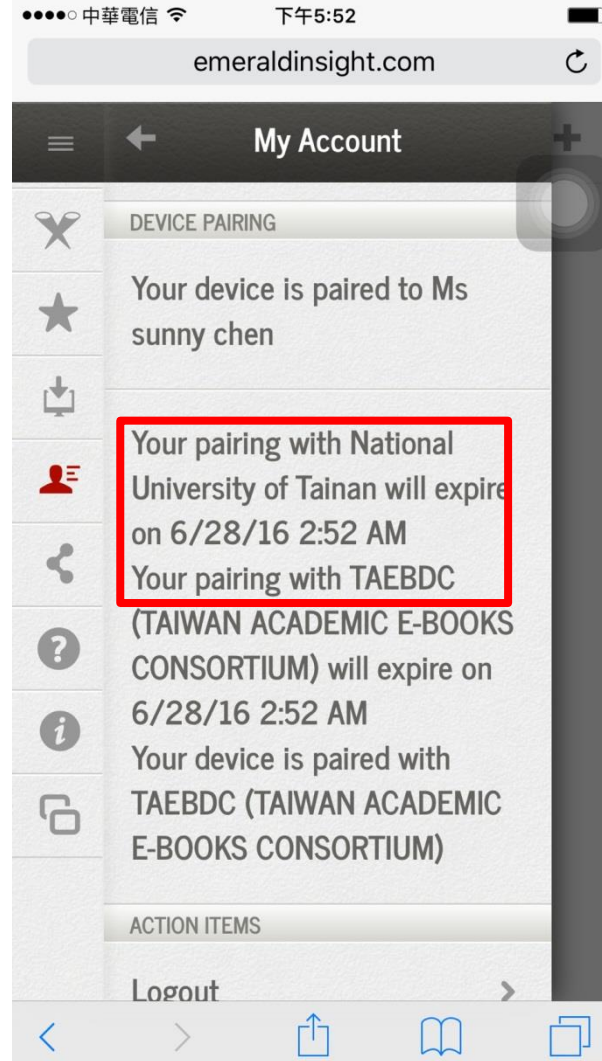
●●●●○ 中華電信 下午5:52

emeraldinsight.com

My Account

DEVICE PAIRING

Your device is paired to Ms sunny chen

Your pairing with National University of Tainan will expire on 6/28/16 2:52 AM
Your pairing with TAEBDC (TAIWAN ACADEMIC E-BOOKS CONSORTIUM) will expire on 6/28/16 2:52 AM
Your device is paired with TAEBDC (TAIWAN ACADEMIC E-BOOKS CONSORTIUM)

ACTION ITEMS

Logout